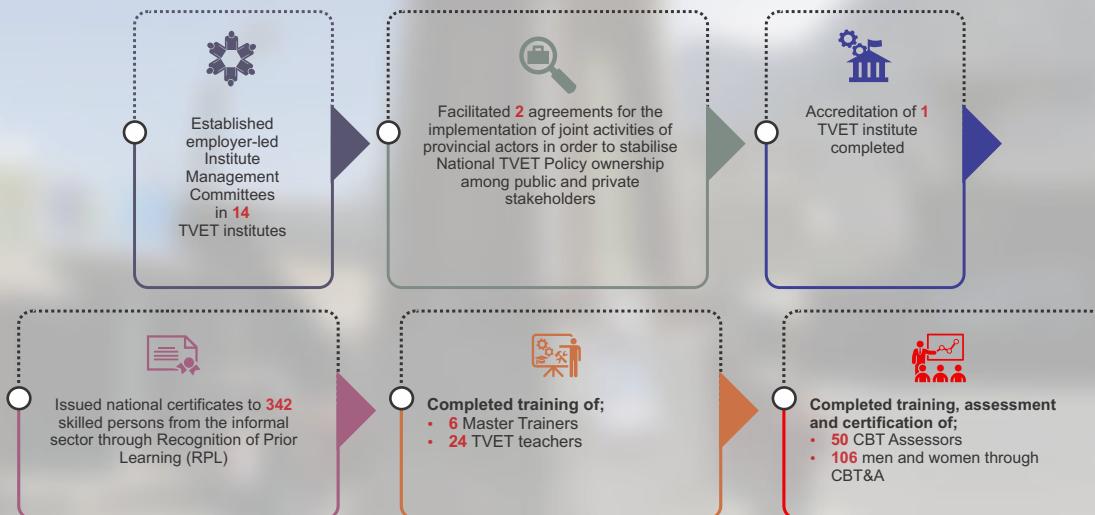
Established employer-led Institute Management Committees in 14 TVET institutes

Facilitated 2 agreements for the implementation of joint activities of provincial actors in order to stabilise National TVET Policy ownership among public and private stakeholders

Accreditation of 1 TVET institute completed

Issued national certificates to 342 skilled persons from the informal sector through Recognition of Prior Learning (RPL)

Completed training of;
• 6 Master Trainers
• 24 TVET teachers

Completed training, assessment and certification of;
• 50 CBT Assessors
• 106 men and women through CBT&A